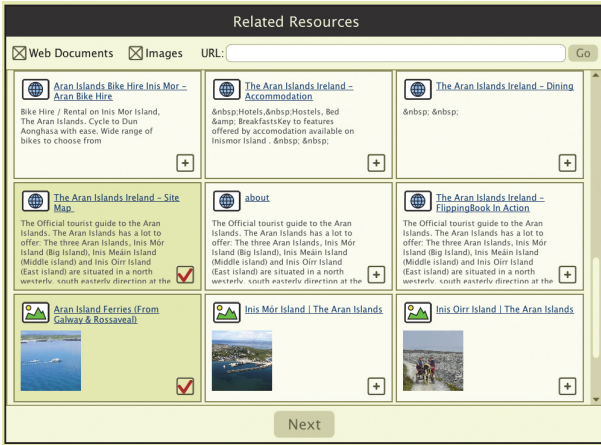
Related Resources

Web Documents Images URL: Go

Aran Islands Bike Hire Inis Mor – Aran Bike Hire

Bike Hire / Rental on Inis Mor Island, The Aran Islands. Cycle to Dun Aonghasa with ease. Wide range of bikes to choose from

The Aran Islands Ireland – Accommodation

&nbsp;Hotels,&nbsp;Hostels, Bed &amp; BreakfastsKey to features offered by accomodation available on Inismor Island . &nbsp; &nbsp;

The Aran Islands Ireland – Dining

&nbsp; &nbsp;

The Aran Islands Ireland – Site Map

The Official tourist guide to the Aran Islands. The Aran Islands has a lot to offer: The three Aran Islands, Inis Mór Island (Big Island), Inis Meáin Island (Middle island) and Inis Oírr Island (East island) are situated in a north westerly, south easterly direction at the

about

The Official tourist guide to the Aran Islands. The Aran Islands has a lot to offer: The three Aran Islands, Inis Mór Island (Big Island), Inis Meáin Island (Middle island) and Inis Oírr Island (East island) are situated in a north westerly, south easterly direction at the

The Aran Islands Ireland – FlippingBook In Action

The Official tourist guide to the Aran Islands. The Aran Islands has a lot to offer: The three Aran Islands, Inis Mór Island (Big Island), Inis Meáin Island (Middle island) and Inis Oírr Island (East island) are situated in a north westerly, south easterly direction at the

Aran Island Ferries (From Galway & Rossaveal)

Inis Mór Island | The Aran Islands

Inis Oirr Island | The Aran Islands

Next